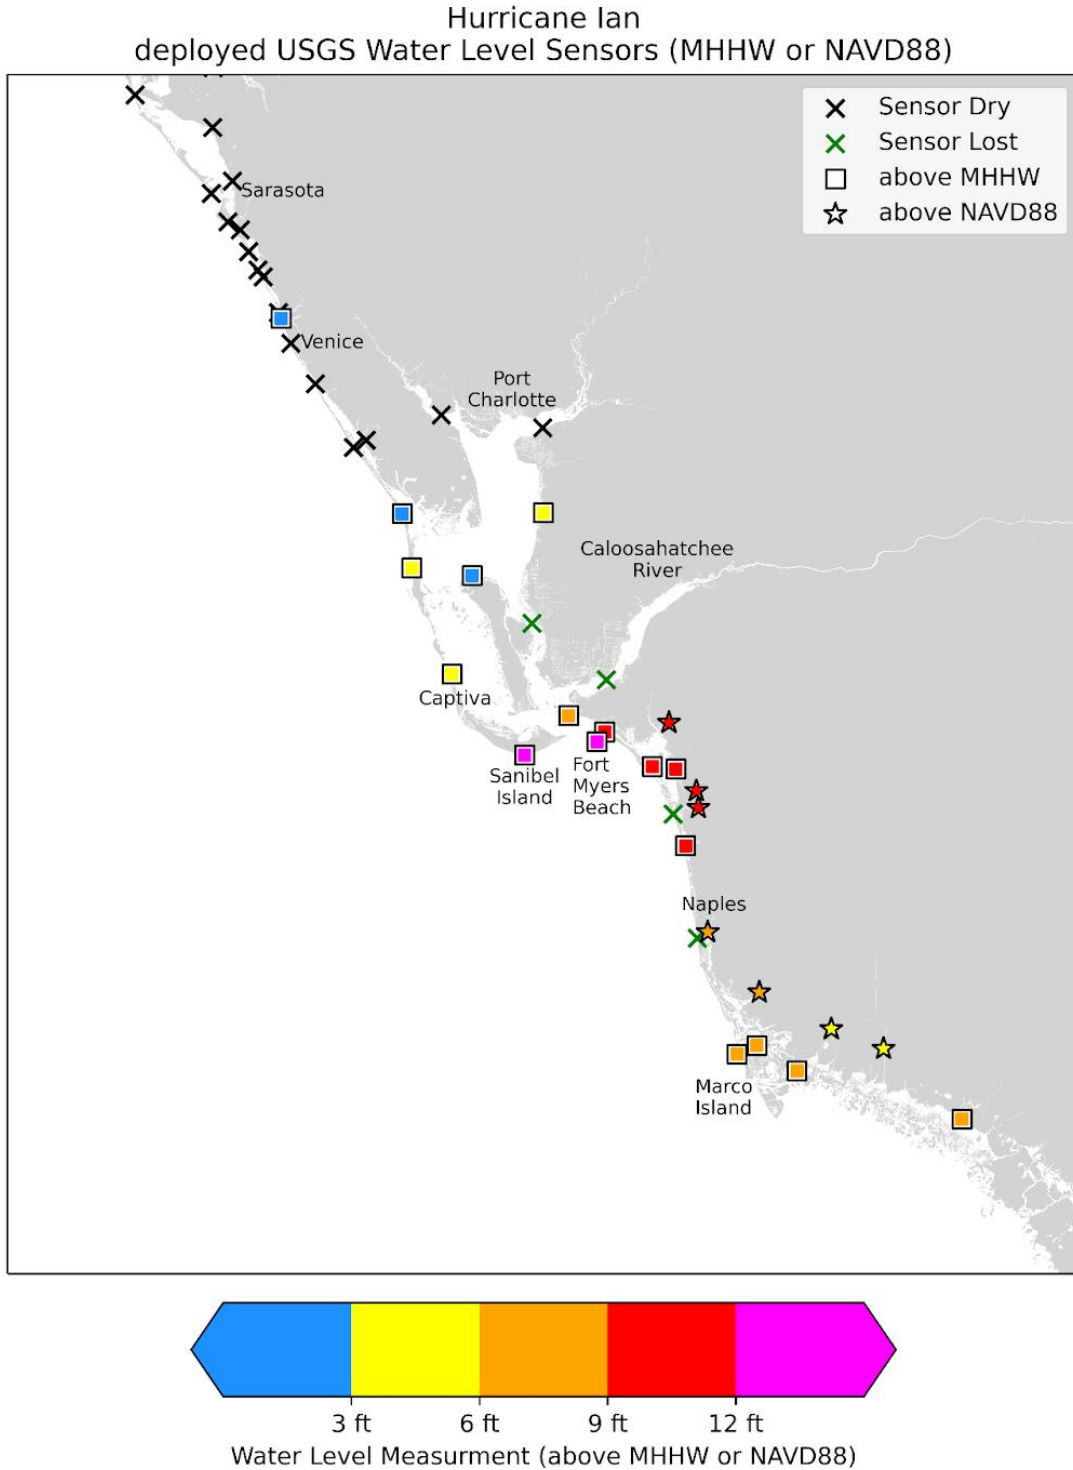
Hurricane Ian
deployed USGS Water Level Sensors (MHHW or NAVD88)

Sensor Dry
Sensor Lost
above MHHW
above NAVD88

Sarasota
Venice
Port Charlotte
Caloosahatchee River
Captiva
Sanibel Island
Fort Myers Beach
Naples
Marco Island

3 ft
6 ft
9 ft
12 ft
Water Level Measurment (above MHHW or NAVD88)